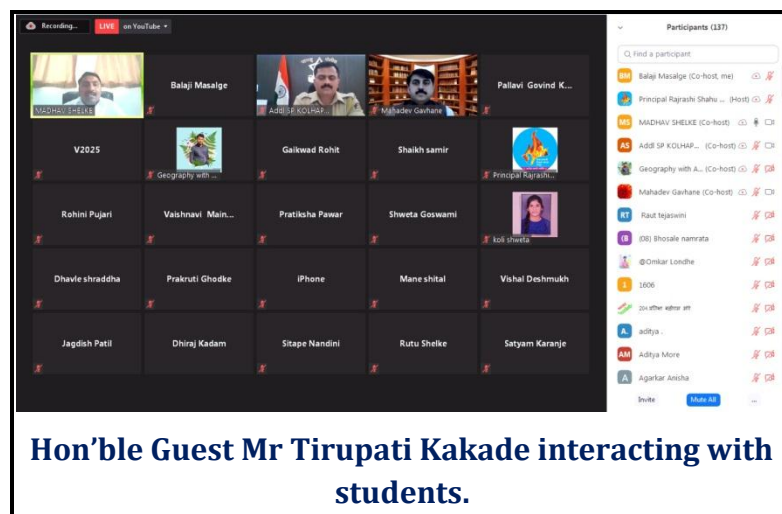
Recording...
LIVE on YouTube

MADHAV SHELKE
Balaji Masalge
Addl SP KOLHAP...
Mahadev Gavhane
Pallavi Govind K...
V2025
Geography with ...
Gaikwad Rohit
Shaikh samir
Principal Rajrashi...
Rohini Pujari
Vaishnavi Main...
Pratiksha Pawar
Shweta Goswami
koli shweta
Dhavle shraddha
Prakruti Ghodke
iPhone
Mane shital
Vishal Deshmukh
Jagdish Patil
Dhiraj Kadam
Sitape Nandini
Rutu Shelke
Satyam Karanje

Participants (137)
Find a participant
BM Balaji Masalge (Co-host, me)
Principal Rajrashi Shahu ... (Host)
MS MADHAV SHELKE (Co-host)
AS Addl SP KOLHAP... (Co-host)
Geography with A... (Co-host)
Mahadev Gavhane (Co-host)
RT Raut tejaswini
(B (08) Bhosale namrata
@Omkar Londhe
1 1606
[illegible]
A. aditya .
AM Aditya More
A Agarkar Anisha
Invite
Mute All
...

Hon’ble Guest Mr Tirupati Kakade interacting with students.